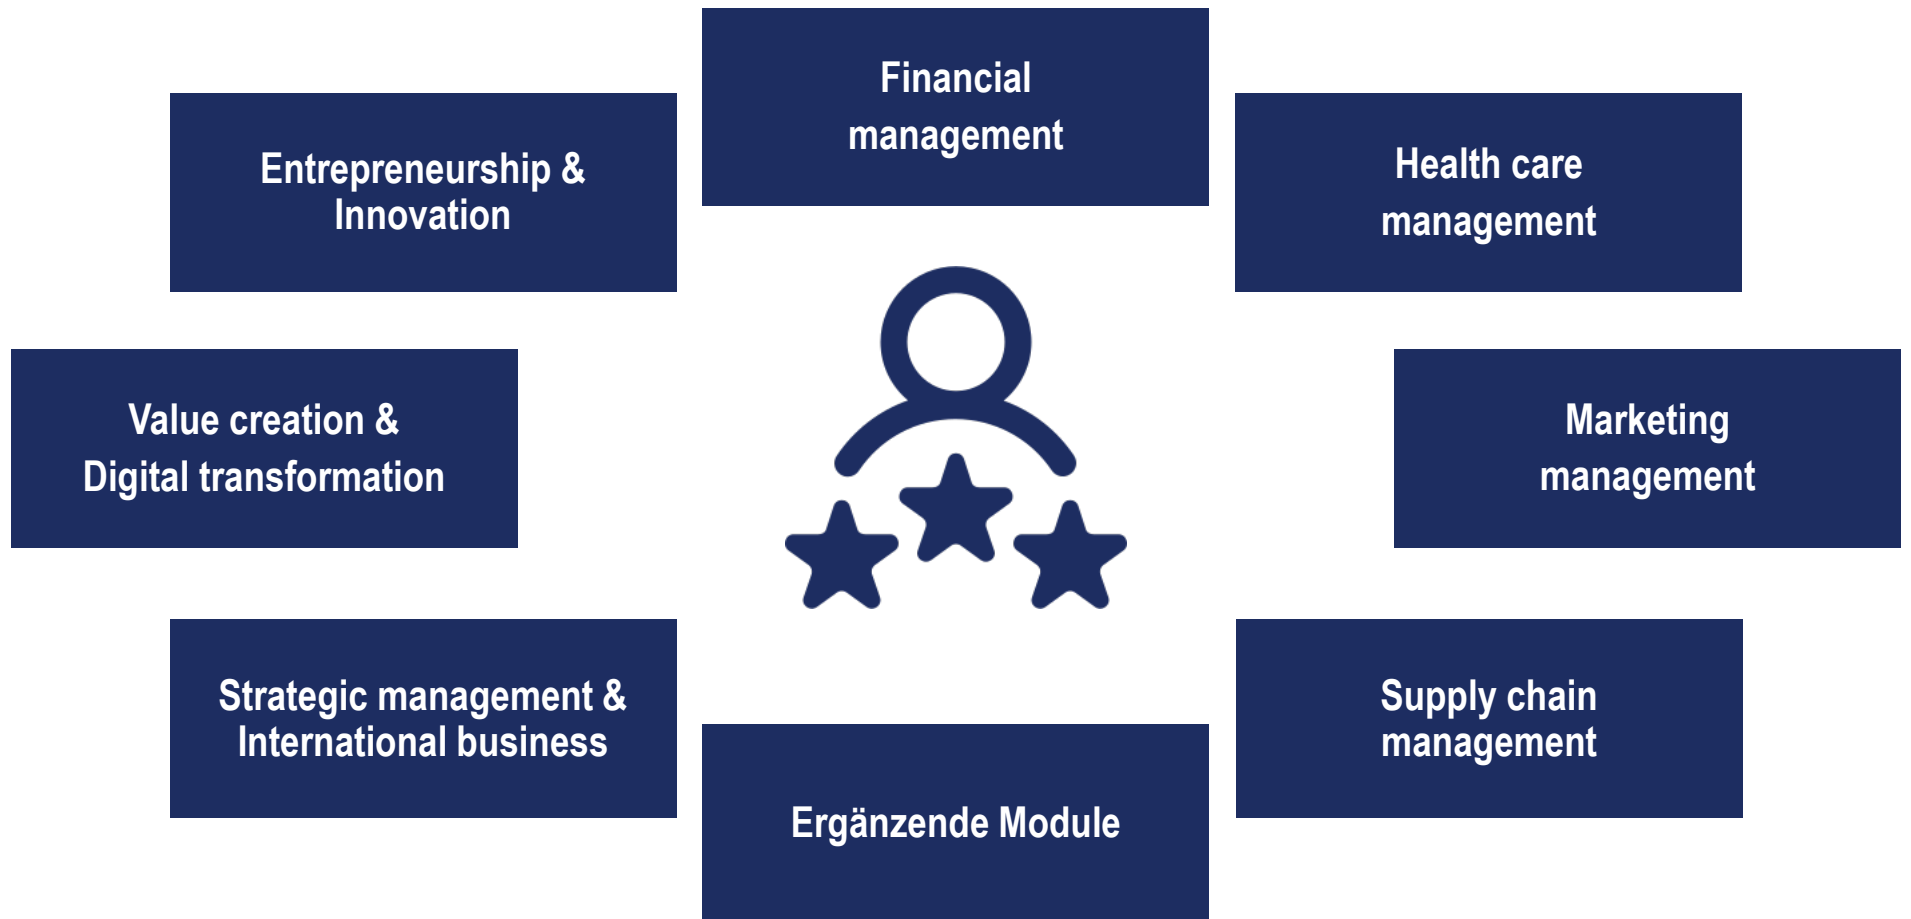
Financial management

Entrepreneurship & Innovation

Health care management

Value creation & Digital transformation

Marketing management

Strategic management & International business

Supply chain management

Ergänzende Module